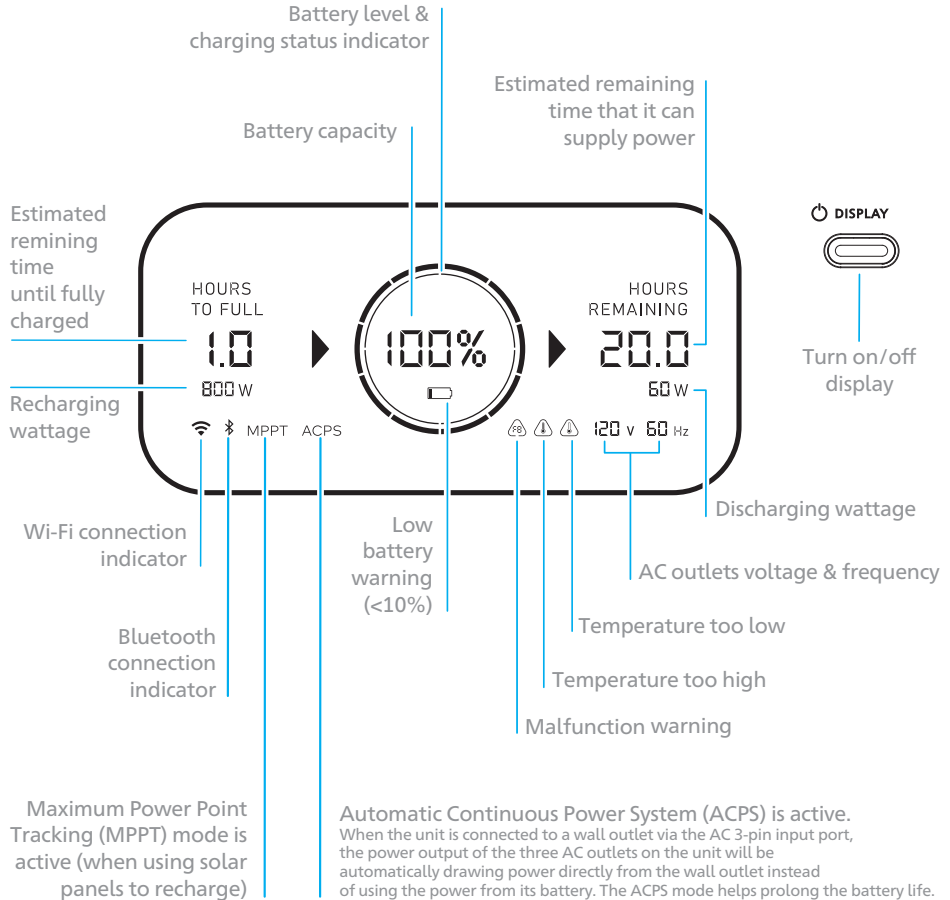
Battery level & charging status indicator

Estimated remaining time that it can supply power

Battery capacity

Estimated remining time until fully charged

DISPLAY

HOURS TO FULL

1.0

800 W

100%

HOURS REMAINING

20.0

60 W

Turn on/off display

Recharging wattage

MPPT ACPS

FB

120 V 60 Hz

Discharging wattage

Wi-Fi connection indicator

Low battery warning (<10%)

AC outlets voltage & frequency

Temperature too low

Bluetooth connection indicator

Temperature too high

Malfunction warning

Maximum Power Point Tracking (MPPT) mode is active (when using solar panels to recharge)

Automatic Continuous Power System (ACPS) is active.
When the unit is connected to a wall outlet via the AC 3-pin input port, the power output of the three AC outlets on the unit will be automatically drawing power directly from the wall outlet instead of using the power from its battery. The ACPS mode helps prolong the battery life.